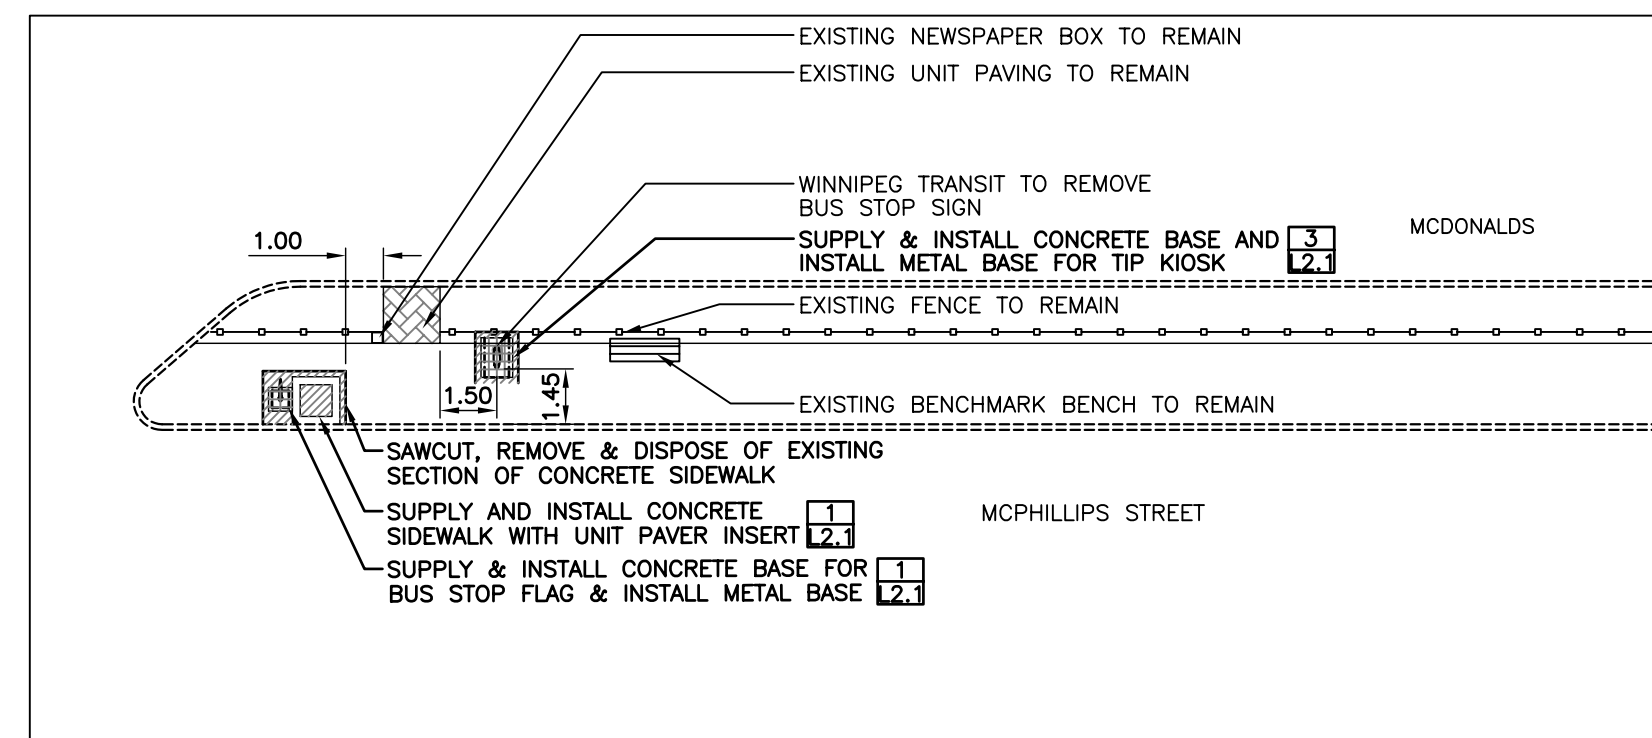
EXISTING NEWSPAPER BOX TO REMAIN
EXISTING UNIT PAVING TO REMAIN

WINNIPEG TRANSIT TO REMOVE BUS STOP SIGN
SUPPLY & INSTALL CONCRETE BASE AND INSTALL METAL BASE FOR TIP KIOSK 3 L2.1

MCDONALDS

1.00

EXISTING FENCE TO REMAIN

1.50
1.45

EXISTING BENCHMARK BENCH TO REMAIN

SAWCUT, REMOVE & DISPOSE OF EXISTING SECTION OF CONCRETE SIDEWALK

SUPPLY AND INSTALL CONCRETE SIDEWALK WITH UNIT PAVER INSERT 1 L2.1

MCPHILLIPS STREET

SUPPLY & INSTALL CONCRETE BASE FOR BUS STOP FLAG & INSTALL METAL BASE 1 L2.1